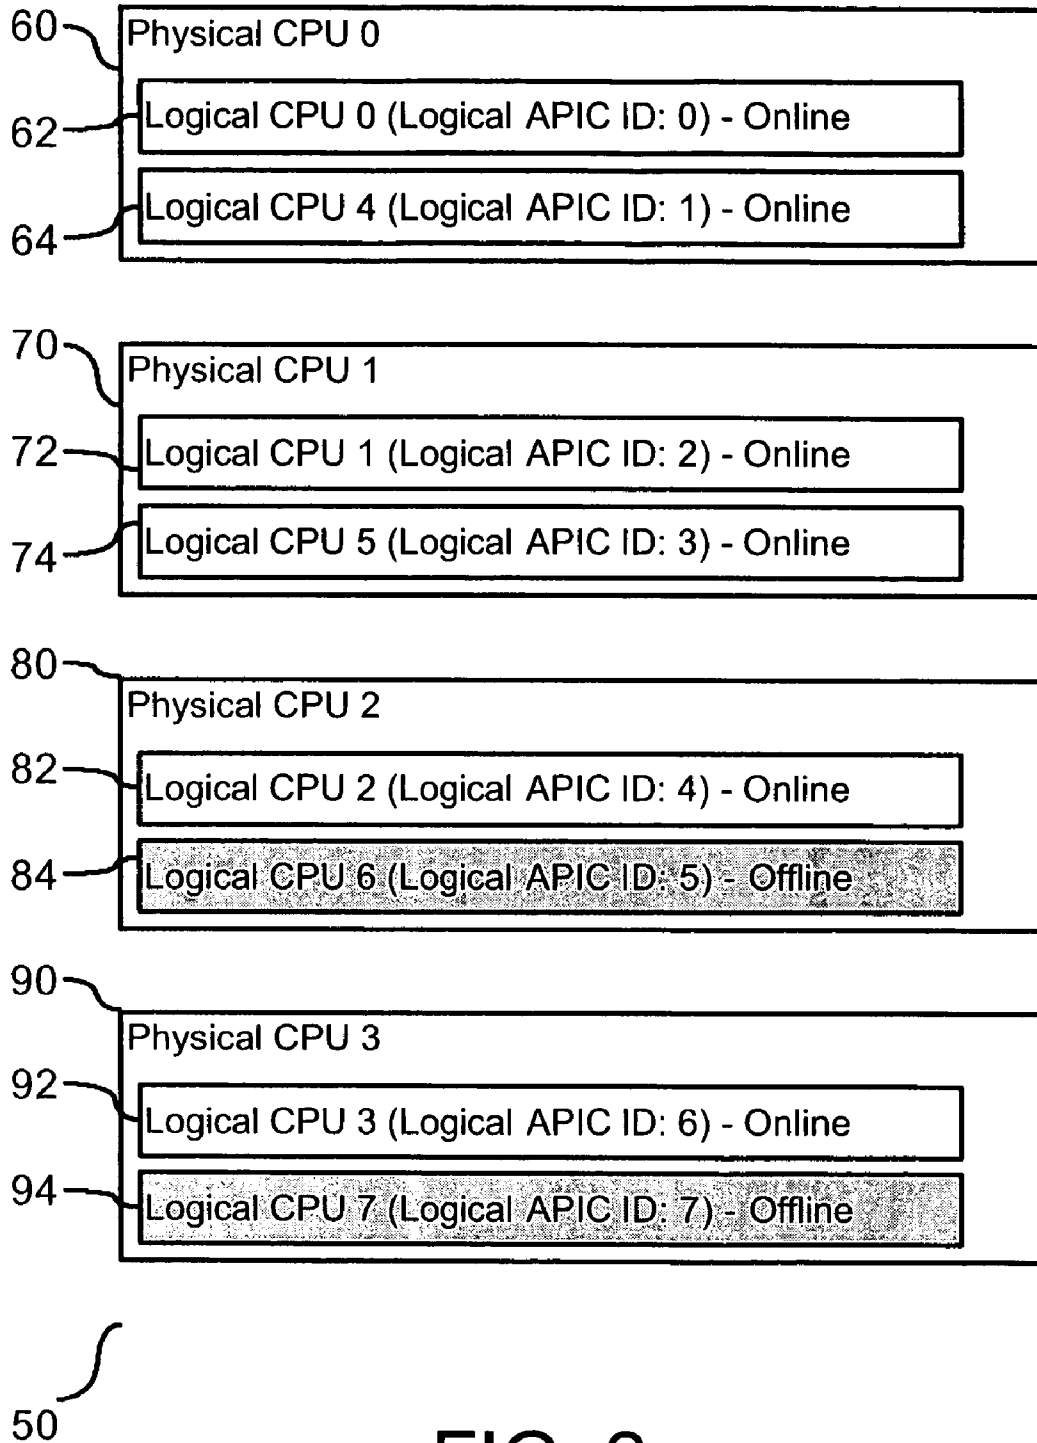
60
Physical CPU 0
62
Logical CPU 0 (Logical APIC ID: 0) - Online
64
Logical CPU 4 (Logical APIC ID: 1) - Online

70
Physical CPU 1
72
Logical CPU 1 (Logical APIC ID: 2) - Online
74
Logical CPU 5 (Logical APIC ID: 3) - Online

80
Physical CPU 2
82
Logical CPU 2 (Logical APIC ID: 4) - Online
84
Logical CPU 6 (Logical APIC ID: 5) - Offline

90
Physical CPU 3
92
Logical CPU 3 (Logical APIC ID: 6) - Online
94
Logical CPU 7 (Logical APIC ID: 7) - Offline

50

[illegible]